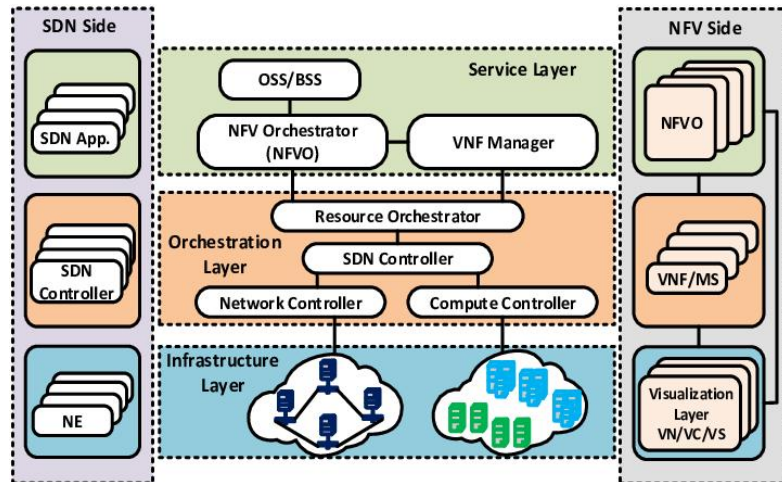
SDN Side

SDN App.

SDN Controller

NE

Service Layer

OSS/BSS

NFV Orchestrator (NFVO)

VNF Manager

Resource Orchestrator

Orchestration Layer

SDN Controller

Network Controller

Compute Controller

Infrastructure Layer

NFV Side

NFVO

VNF/MS

Visualization Layer VN/VC/VS